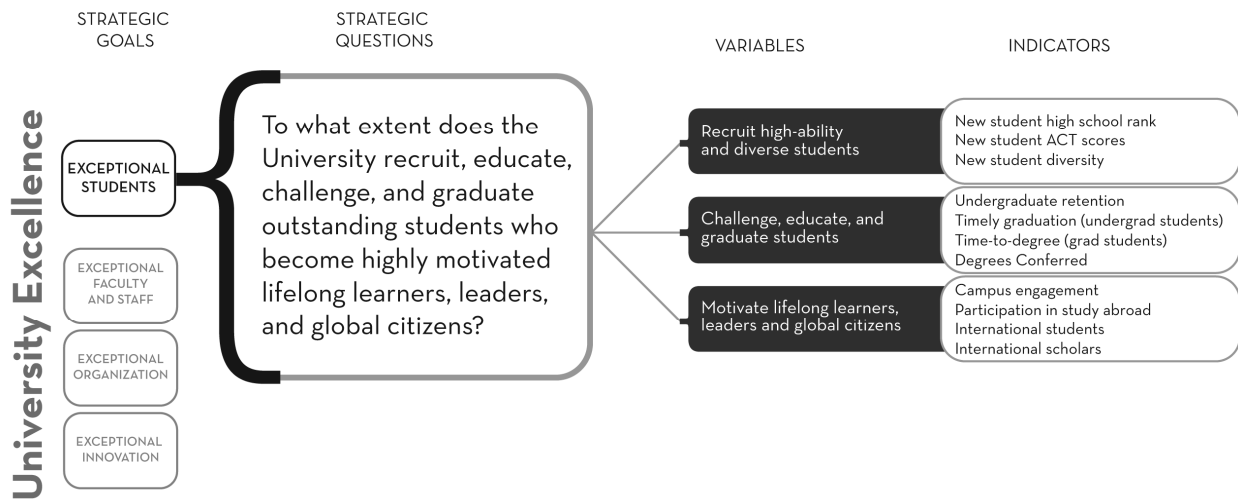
STRATEGIC GOALS

STRATEGIC QUESTIONS

VARIABLES

INDICATORS

University Excellence

EXCEPTIONAL STUDENTS

EXCEPTIONAL FACULTY AND STAFF

EXCEPTIONAL ORGANIZATION

EXCEPTIONAL INNOVATION

To what extent does the University recruit, educate, challenge, and graduate outstanding students who become highly motivated lifelong learners, leaders, and global citizens?

Recruit high-ability and diverse students

New student high school rank
New student ACT scores
New student diversity

Challenge, educate, and graduate students

Undergraduate retention
Timely graduation (undergrad students)
Time-to-degree (grad students)
Degrees Conferred

Motivate lifelong learners, leaders and global citizens

Campus engagement
Participation in study abroad
International students
International scholars